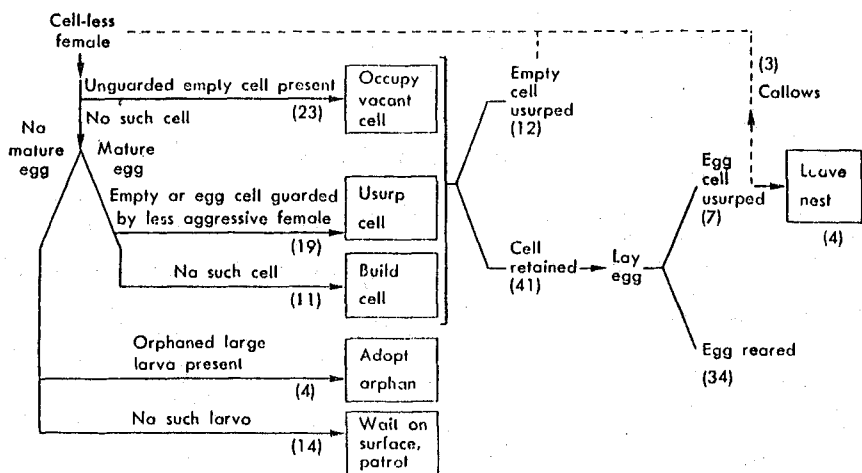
Cell-less female

Unguarded empty cell present

(23)

Occupy vacant cell

No such cell

Na mature egg

Mature egg

Empty or egg cell guarded by less aggressive female

(19)

Usurp cell

Na such cell

(11)

Build cell

Orphaned large larva present

(4)

Adopt orphan

Na such larvo

(14)

Wait on surface, patrol

Empty cell usurped (12)

Cell retained (41)

Lay egg

Egg cell usurped (7)

Egg reared (34)

(3) Callows

Leave nest

(4)